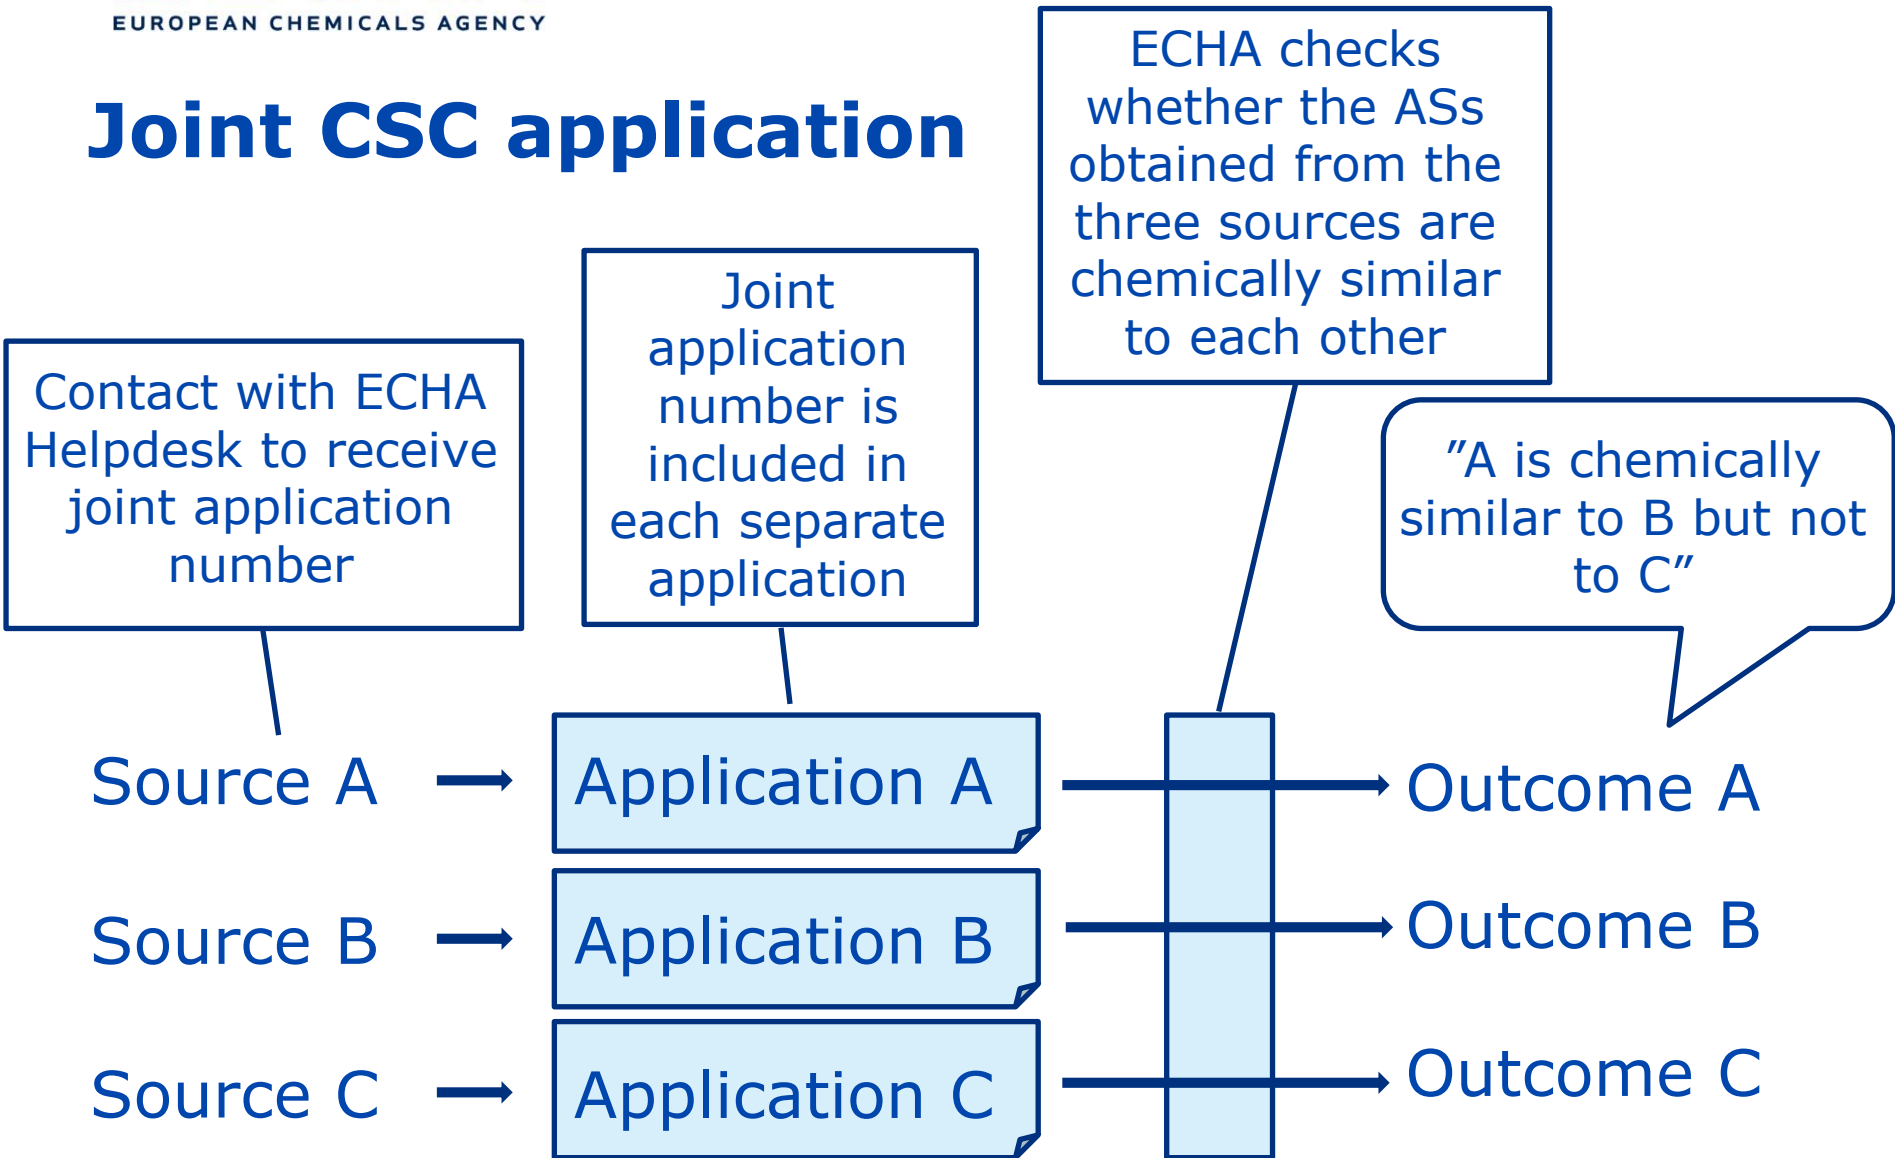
EUROPEAN CHEMICALS AGENCY

Joint CSC application

ECHA checks whether the ASs obtained from the three sources are chemically similar to each other

Joint application number is included in each separate application

Contact with ECHA Helpdesk to receive joint application number

”A is chemically similar to B but not to C”

Source A

Application A

Outcome A

Source B

Application B

Outcome B

Source C

Application C

Outcome C